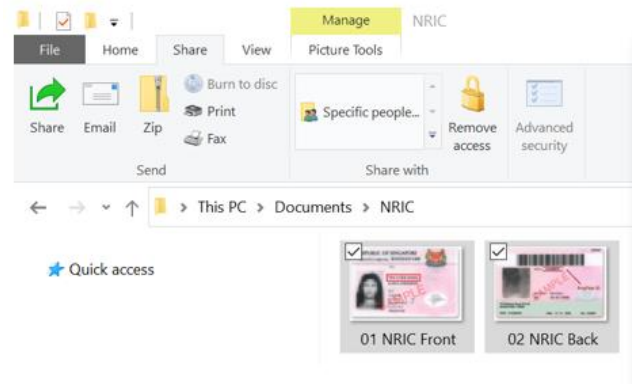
Manage NRIC

File Home Share View Picture Tools

Share Email Zip Burn to disc Print Fax

Send

Specific people...

Remove access

Advanced security

Share with

This PC > Documents > NRIC

Quick access

01 NRIC Front

02 NRIC Back